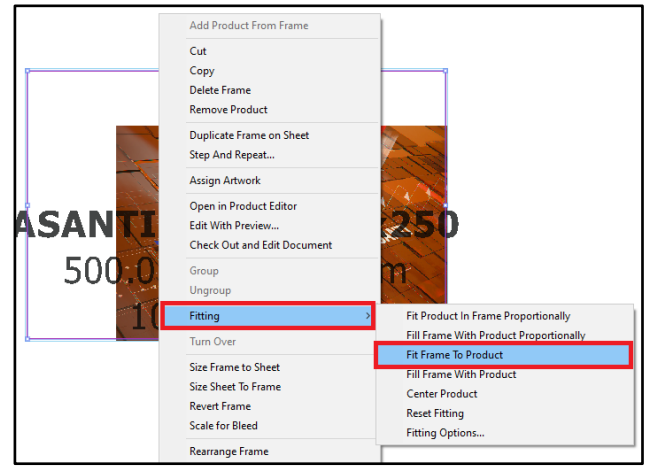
Add Product From Frame
Cut
Copy
Delete Frame
Remove Product
Duplicate Frame on Sheet
Step And Repeat...
Assign Artwork
Open in Product Editor
Edit With Preview...
Check Out and Edit Document
Group
Ungroup
Fitting
Turn Over
Size Frame to Sheet
Size Sheet To Frame
Revert Frame
Scale for Bleed
Rearrange Frame

Fit Product In Frame Proportionally
Fill Frame With Product Proportionally
Fit Frame To Product
Fill Frame With Product
Center Product
Reset Fitting
Fitting Options...

ASANTI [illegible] 250
500.0 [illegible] m
1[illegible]